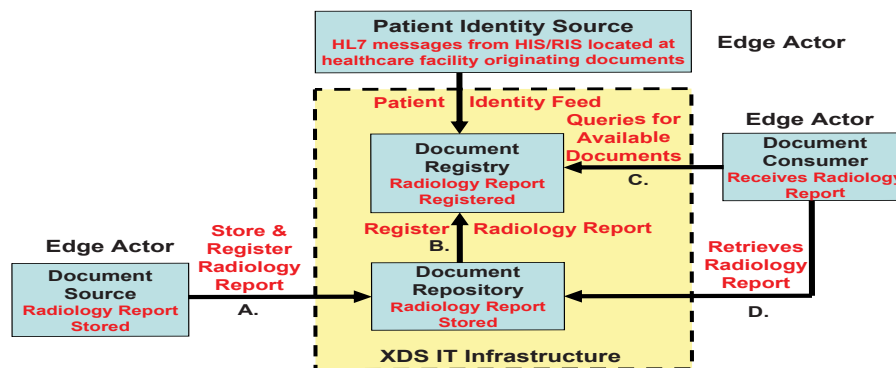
Patient Identity Source
HL7 messages from HIS/RIS located at healthcare facility originating documents

Edge Actor

Patient Identity Feed

Queries for Available Documents

Edge Actor

Document Registry
Radiology Report Registered

Document Consumer
Receives Radiology Report

C.

Edge Actor

Store & Register Radiology Report

Register Radiology Report

B.

Retrieves Radiology Report

Document Source
Radiology Report Stored

A.

Document Repository
Radiology Report Stored

D.

XDS IT Infrastructure